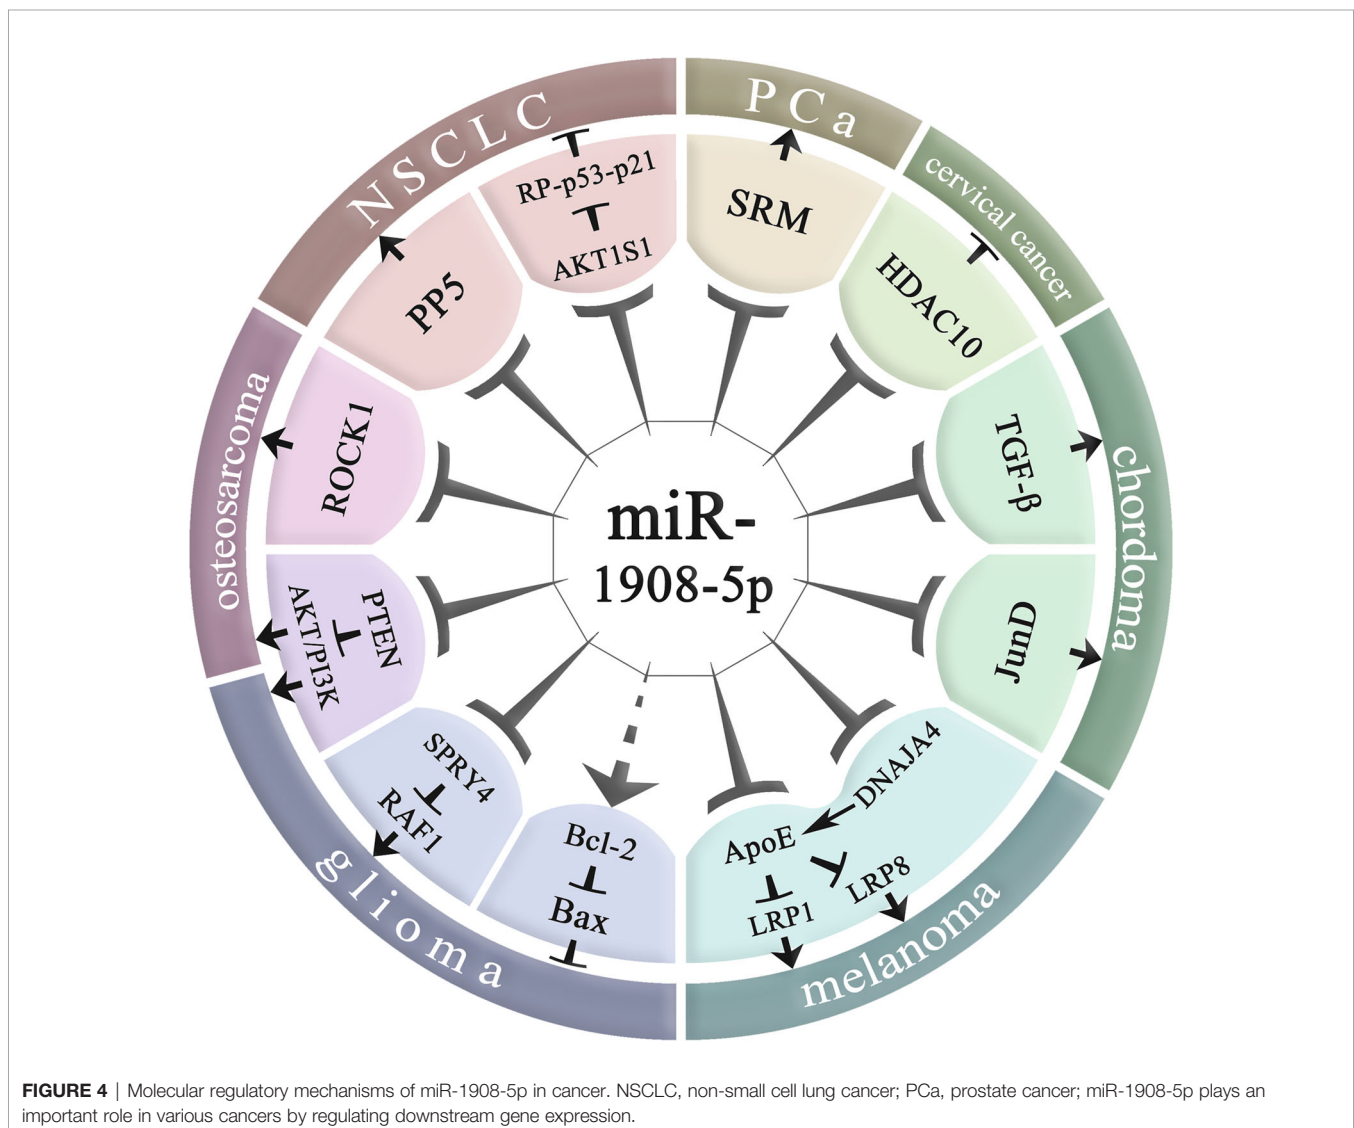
NSCLC

PCa

cervical cancer

chordoma

melanoma

glioma

osteosarcoma

RP-p53-p21

AKT1S1

PP5

SRM

HDAC10

TGF-β

JunD

DNAJA4

ApoE

LRP8

LRP1

Bcl-2

Bax

SPRY4

RAF1

PTEN

AKT/PI3K

ROCK1

miR-
1908-5p

**FIGURE 4** | Molecular regulatory mechanisms of miR-1908-5p in cancer. NSCLC, non-small cell lung cancer; PCa, prostate cancer; miR-1908-5p plays an important role in various cancers by regulating downstream gene expression.